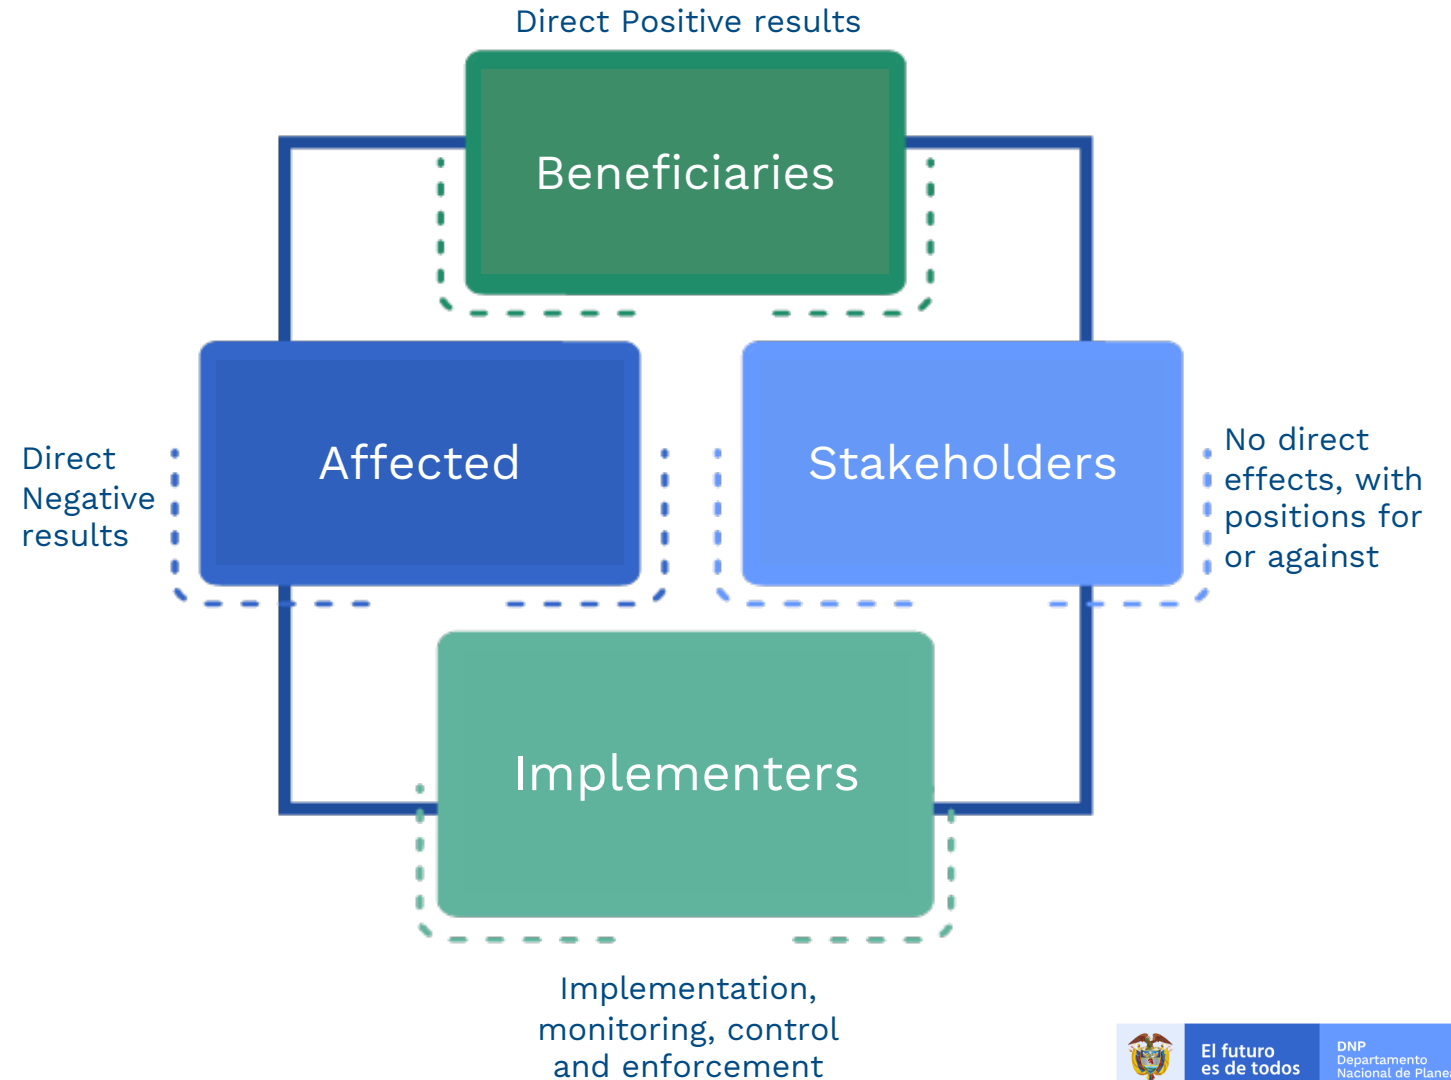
Direct Positive results

Beneficiaries

Direct Negative results

Affected

Stakeholders

No direct effects, with positions for or against

Implementers

Implementation, monitoring, control and enforcement

El futuro es de todos

DNP Departamento Nacional de Planea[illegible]